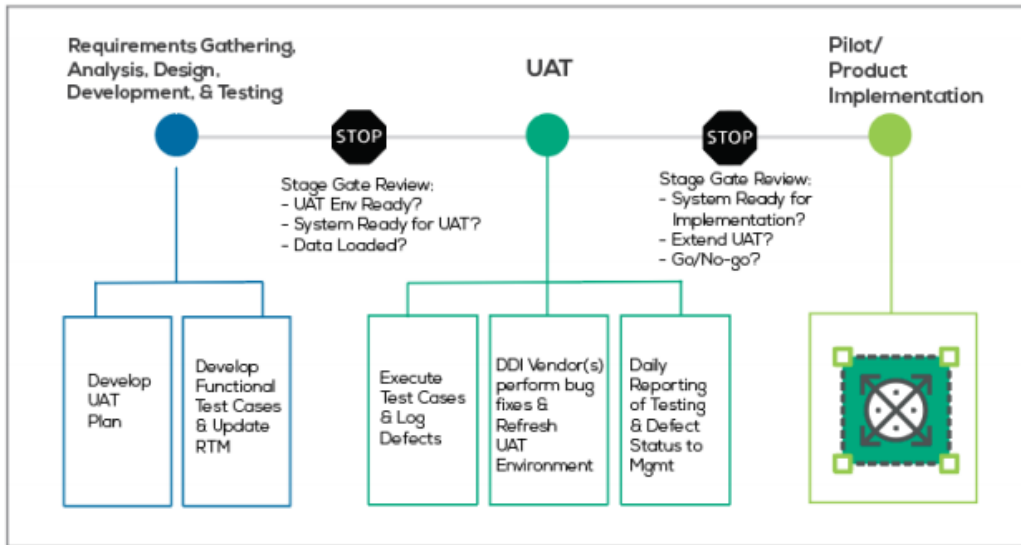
Requirements Gathering, Analysis, Design, Development, & Testing

UAT

Pilot/ Product Implementation

STOP

Stage Gate Review:
- UAT Env Ready?
- System Ready for UAT?
- Data Loaded?

STOP

Stage Gate Review:
- System Ready for Implementation?
- Extend UAT?
- Go/No-go?

Develop UAT Plan

Develop Functional Test Cases & Update RTM

Execute Test Cases & Log Defects

DDI Vendor(s) perform bug fixes & Refresh UAT Environment

Daily Reporting of Testing & Defect Status to Mgmt